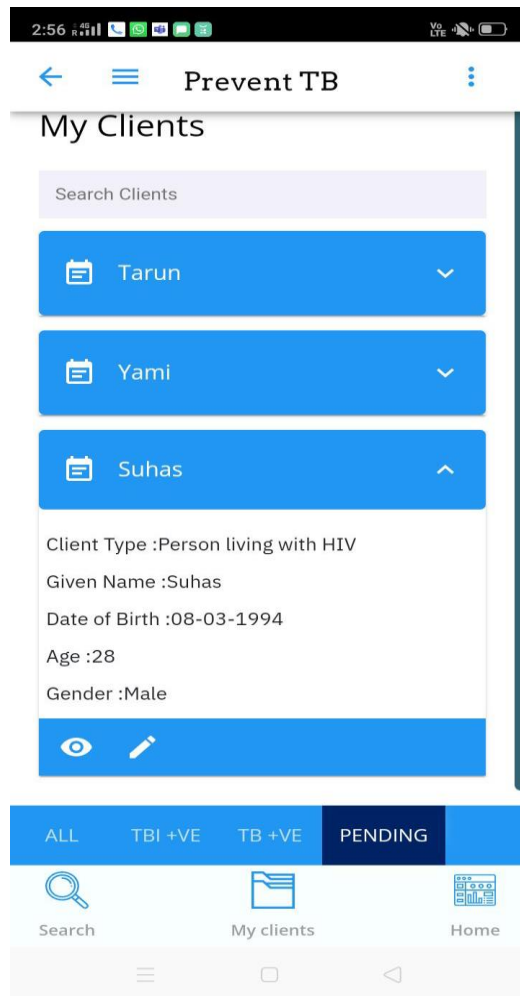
2:56 4G

Vo LTE

Prevent TB

My Clients

Search Clients

Tarun

Yami

Suhas

Client Type :Person living with HIV

Given Name :Suhas

Date of Birth :08-03-1994

Age :28

Gender :Male

ALL TBI +VE TB +VE PENDING

Search My clients Home